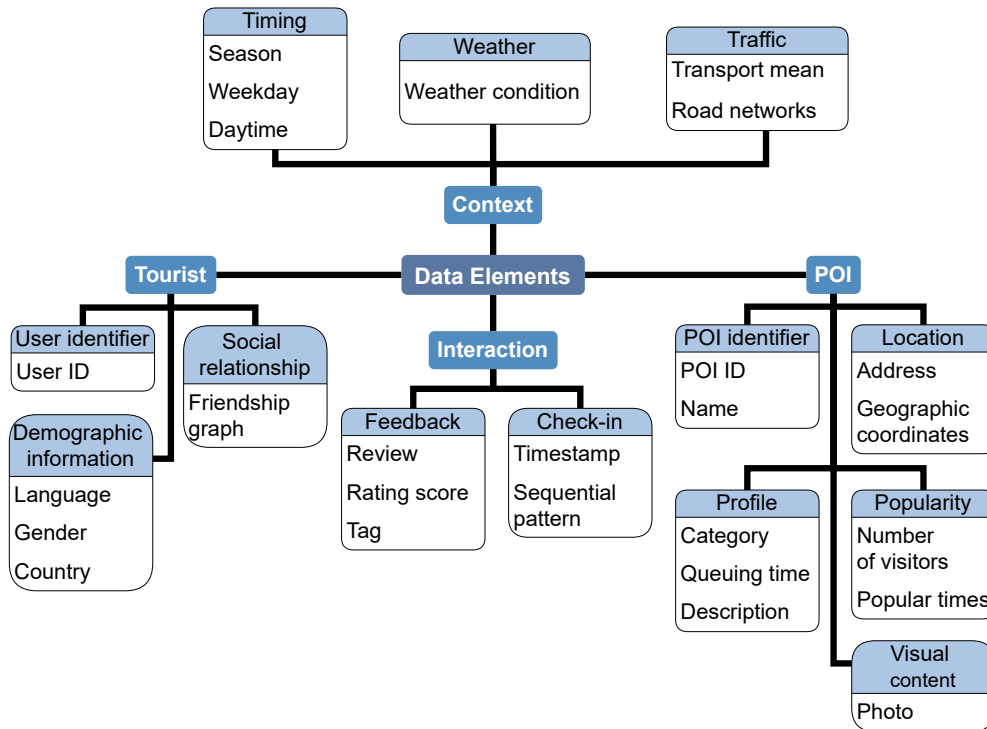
Timing
Season
Weekday
Daytime

Weather
Weather condition

Traffic
Transport mean
Road networks

Context

Tourist

Data Elements

POI

User identifier
User ID

Social relationship
Friendship graph

Demographic information
Language
Gender
Country

Interaction

Feedback
Review
Rating score
Tag

Check-in
Timestamp
Sequential pattern

POI identifier
POI ID
Name

Location
Address
Geographic coordinates

Profile
Category
Queuing time
Description

Popularity
Number of visitors
Popular times

Visual content
Photo